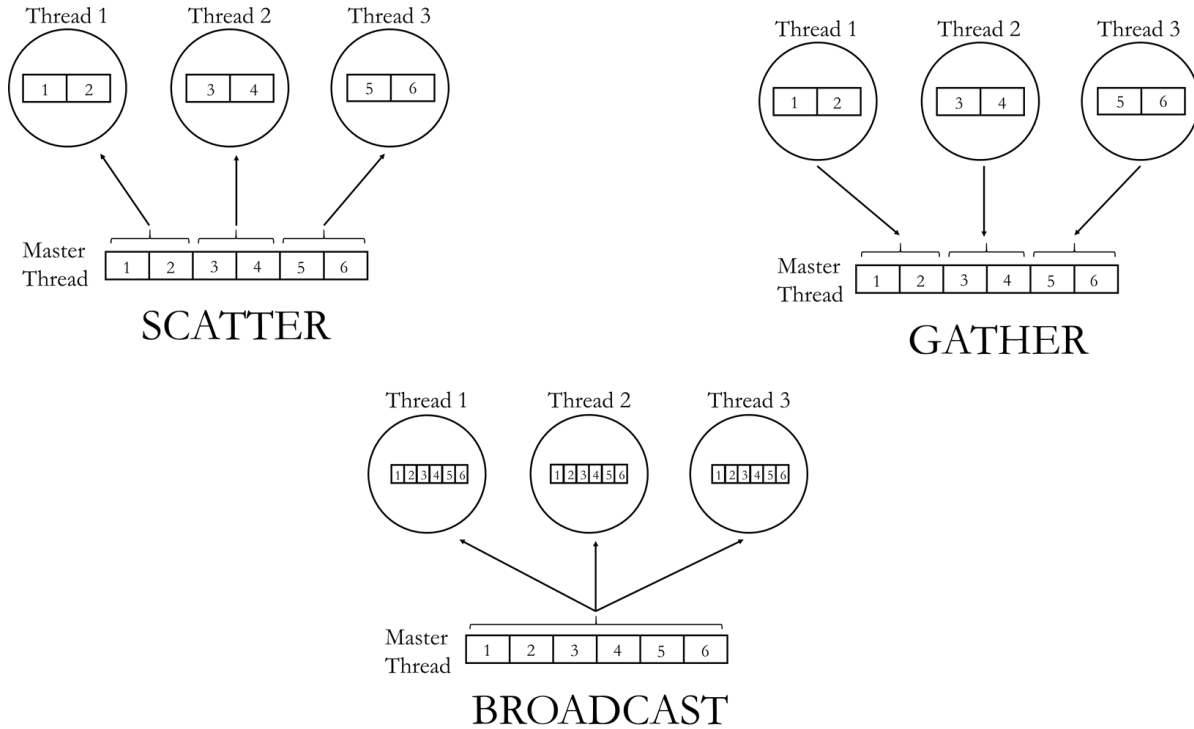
Thread 1
1 2
Thread 2
3 4
Thread 3
5 6
Master Thread
1 2 3 4 5 6
SCATTER

Thread 1
1 2
Thread 2
3 4
Thread 3
5 6
Master Thread
1 2 3 4 5 6
GATHER

Thread 1
1 2 3 4 5 6
Thread 2
1 2 3 4 5 6
Thread 3
1 2 3 4 5 6
Master Thread
1 2 3 4 5 6
BROADCAST